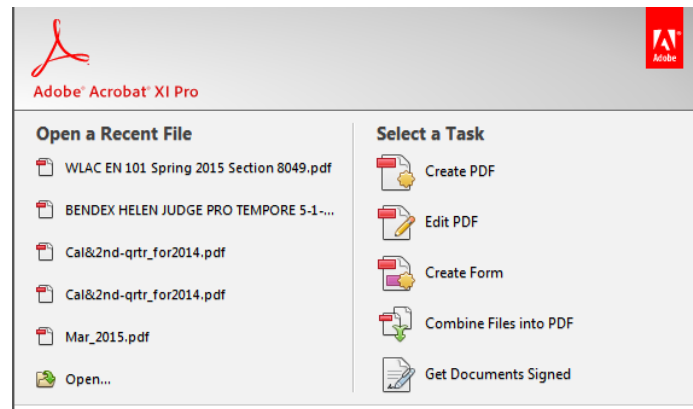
Adobe® Acrobat® XI Pro

Adobe

Open a Recent File

WLAC EN 101 Spring 2015 Section 8049.pdf

BENDEX HELEN JUDGE PRO TEMPORE 5-1-...

Cal&2nd-qrtr_for2014.pdf

Cal&2nd-qrtr_for2014.pdf

Mar_2015.pdf

Open...

Select a Task

Create PDF

Edit PDF

Create Form

Combine Files into PDF

Get Documents Signed